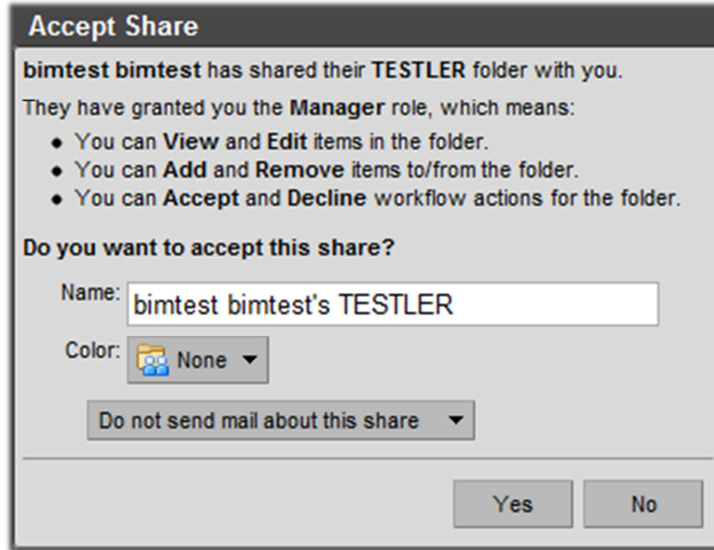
Accept Share

bimtest bimtest has shared their TESTLER folder with you.

They have granted you the Manager role, which means:

- You can View and Edit items in the folder.
- You can Add and Remove items to/from the folder.
- You can Accept and Decline workflow actions for the folder.

Do you want to accept this share?

Name: bimtest bimtest's TESTLER

Color: None

Do not send mail about this share

Yes No